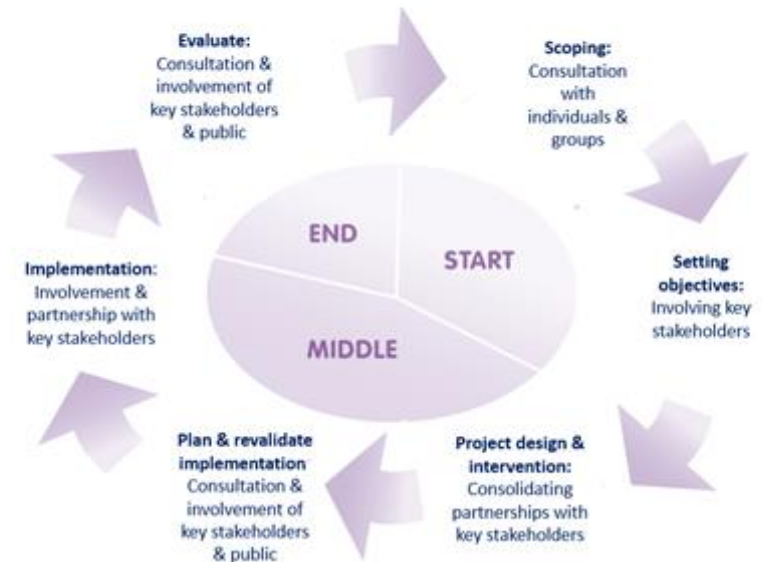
Evaluate:
Consultation & involvement of key stakeholders & public

Scoping:
Consultation with individuals & groups

END

START

MIDDLE

Setting objectives:
Involving key stakeholders

Implementation:
Involvement & partnership with key stakeholders

Project design & intervention:
Consolidating partnerships with key stakeholders

Plan & revalidate implementation
Consultation & involvement of key stakeholders & public